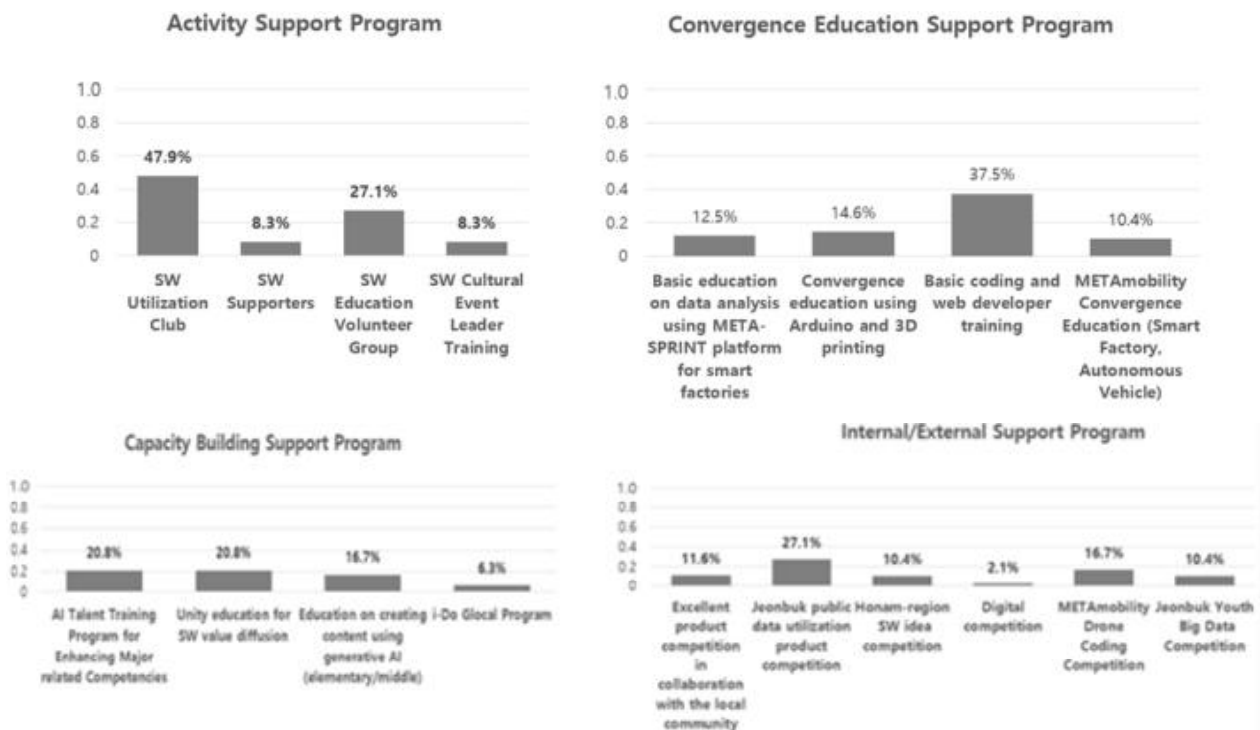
Activity Support Program

1.0
0.8
0.6
0.4
0.2
0

47.9%
8.3%
27.1%
8.3%

SW Utilization Club
SW Supporters
SW Education Volunteer Group
SW Cultural Event Leader Training

Convergence Education Support Program

1.0
0.8
0.6
0.4
0.2
0

12.5%
14.6%
37.5%
10.4%

Basic education on data analysis using META-SPRINT platform for smart factories
Convergence education using Arduino and 3D printing
Basic coding and web developer training
METAmobility Convergence Education (Smart Factory, Autonomous Vehicle)

Capacity Building Support Program

1.0
0.8
0.6
0.4
0.2
0

20.8%
20.8%
16.7%
6.3%

AI Talent Training Program for Enhancing Major related Competencies
Unity education for SW value diffusion
Education on creating content using generative AI (elementary/middle)
i-Do Glocal Program

Internal/External Support Program

1.0
0.8
0.6
0.4
0.2
0

11.6%
27.1%
10.4%
2.1%
16.7%
10.4%

Excellent product competition in collaboration with the local community
Jeonbuk public data utilization product competition
Honam-region SW idea competition
Digital competition
METAmobility Drone Coding Competition
Jeonbuk Youth Big Data Competition